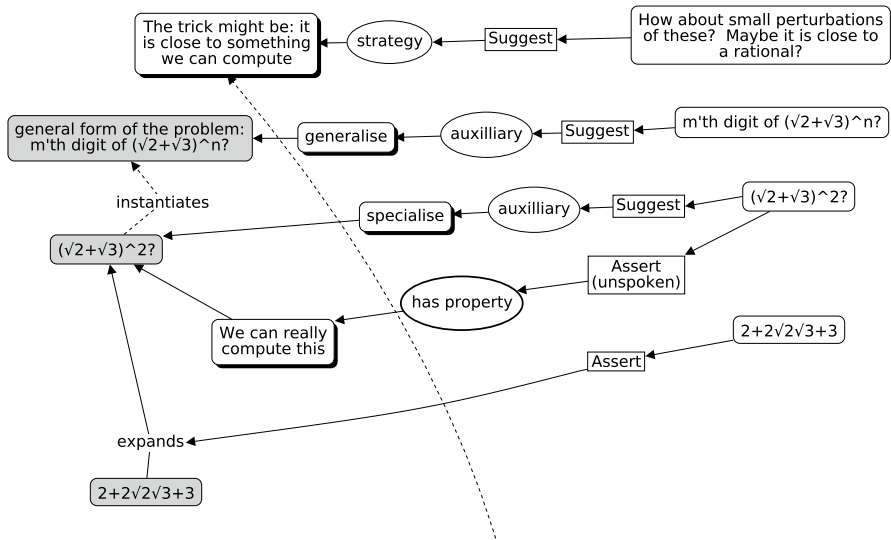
The trick might be: it is close to something we can compute

strategy

Suggest

How about small perturbations of these? Maybe it is close to a rational?

general form of the problem: m'th digit of (√2+√3)^n?

generalise

auxilliary

Suggest

m'th digit of (√2+√3)^n?

instantiates

specialise

auxilliary

Suggest

(√2+√3)^2?

(√2+√3)^2?

Assert (unspoken)

has property

We can really compute this

2+2√2√3+3

Assert

expands

2+2√2√3+3